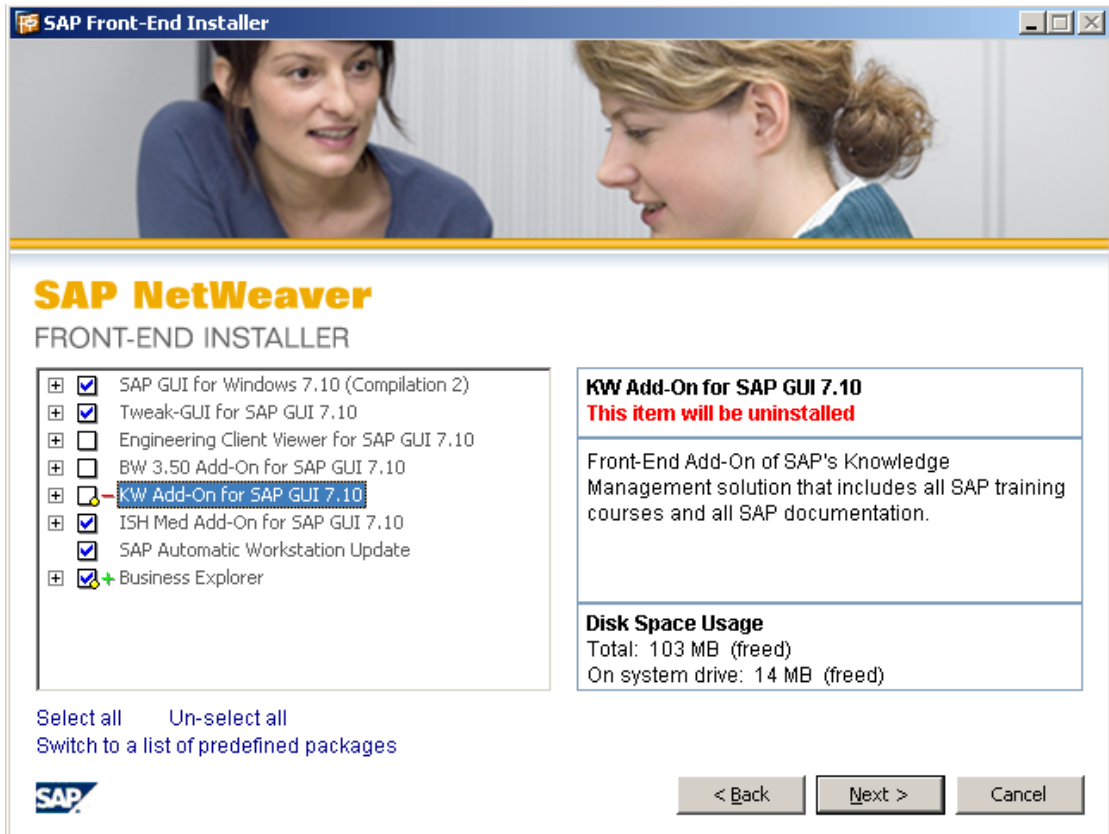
SAP Front-End Installer

SAP NetWeaver
FRONT-END INSTALLER

SAP GUI for Windows 7.10 (Compilation 2)
Tweak-GUI for SAP GUI 7.10
Engineering Client Viewer for SAP GUI 7.10
BW 3.50 Add-On for SAP GUI 7.10
KW Add-On for SAP GUI 7.10
ISH Med Add-On for SAP GUI 7.10
SAP Automatic Workstation Update
Business Explorer

KW Add-On for SAP GUI 7.10
This item will be uninstalled

Front-End Add-On of SAP's Knowledge Management solution that includes all SAP training courses and all SAP documentation.

Disk Space Usage
Total: 103 MB (freed)
On system drive: 14 MB (freed)

Select all Un-select all
Switch to a list of predefined packages

SAP

< Back Next > Cancel